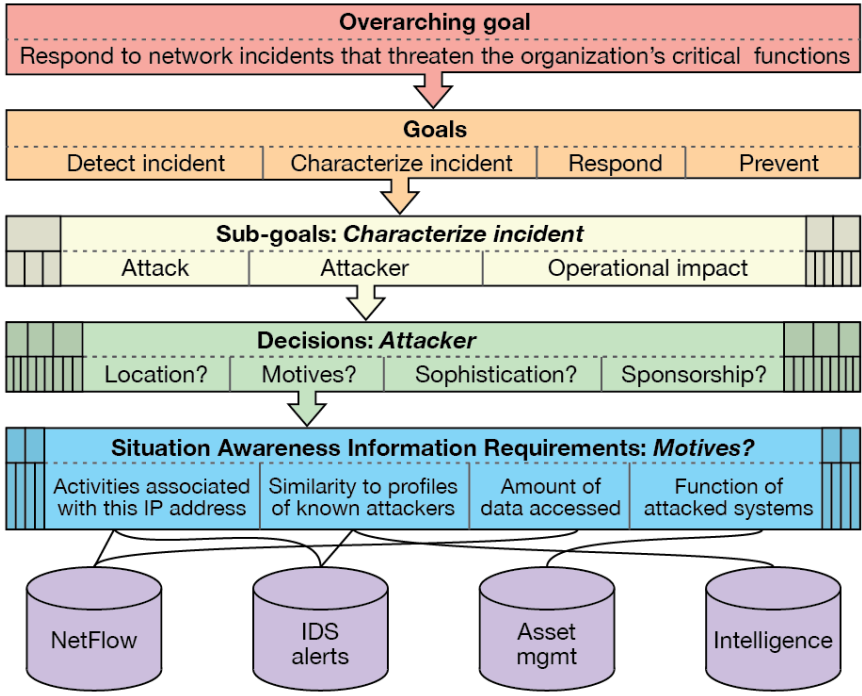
Overarching goal

Respond to network incidents that threaten the organization's critical functions

Goals

| Detect incident | Characterize incident | Respond | Prevent |
|---|---|---|---|

Sub-goals: *Characterize incident*

| Attack | Attacker | Operational impact |
|---|---|---|

Decisions: *Attacker*

| Location? | Motives? | Sophistication? | Sponsorship? |
|---|---|---|---|

Situation Awareness Information Requirements: *Motives?*

| Activities associated with this IP address | Similarity to profiles of known attackers | Amount of data accessed | Function of attacked systems |
|---|---|---|---|

NetFlow

IDS alerts

Asset mgmt

Intelligence